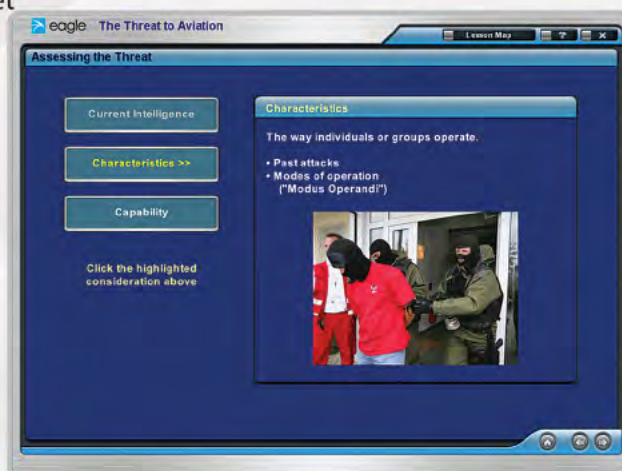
eagle The Threat to Aviation

Lesson Map ?

Assessing the Threat

Current Intelligence

Characteristics >>

Capability

Click the highlighted consideration above

Characteristics

The way individuals or groups operate.

• Past attacks
• Modes of operation ("Modus Operandi")